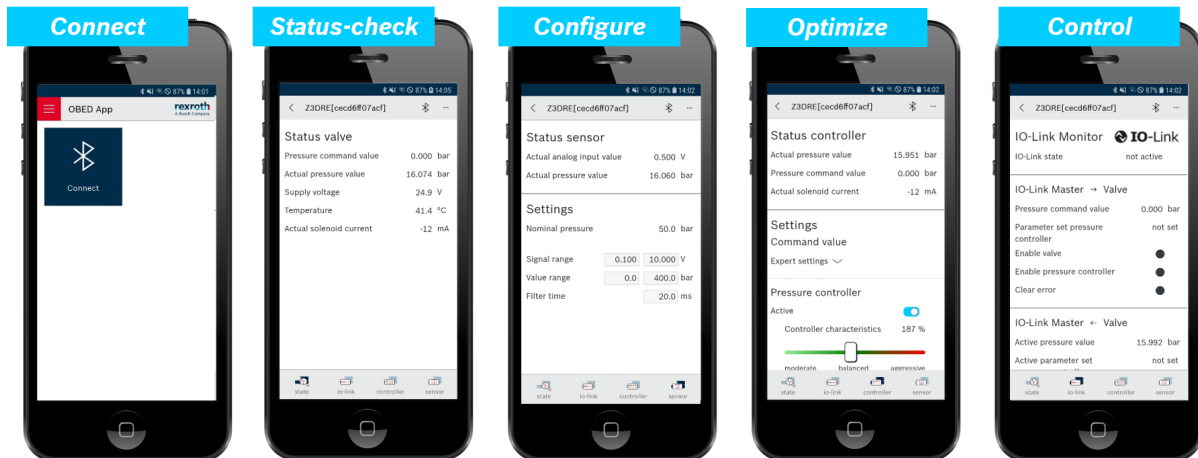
Connect

87% 14:01

OBED App

rexroth
A Bosch Company

Connect

Status-check

87% 14:05

Z3DRE[cecd6ff07acf]

Status valve

Pressure command value 0.000 bar

Actual pressure value 16.074 bar

Supply voltage 24.9 V

Temperature 41.4 °C

Actual solenoid current -12 mA

state io-link controller sensor

Configure

87% 14:02

Z3DRE[cecd6ff07acf]

Status sensor

Actual analog input value 0.500 V

Actual pressure value 16.060 bar

Settings

Nominal pressure 50.0 bar

Signal range 0.100 10.000 V

Value range 0.0 400.0 bar

Filter time 20.0 ms

state io-link controller sensor

Optimize

87% 14:02

Z3DRE[cecd6ff07acf]

Status controller

Actual pressure value 15.951 bar

Pressure command value 0.000 bar

Actual solenoid current -12 mA

Settings

Command value

Expert settings

Pressure controller

Active

Controller characteristics 187 %

moderate balanced aggressive

state io-link controller sensor

Control

Z3DRE[cecd6ff07acf]

IO-Link Monitor IO-Link

IO-Link state not active

IO-Link Master → Valve

Pressure command value 0.000 bar

Parameter set pressure controller not set

Enable valve

Enable pressure controller

Clear error

IO-Link Master ← Valve

Active pressure value 15.992 bar

Active parameter set not set

state io-link controller sensor